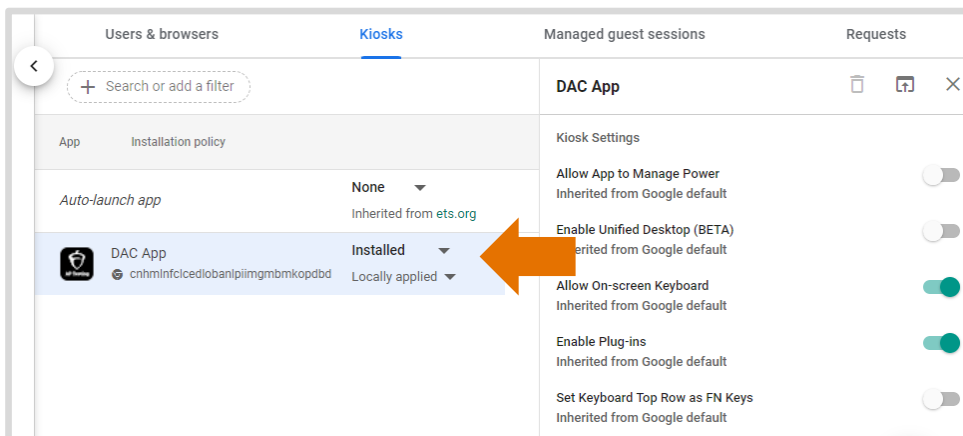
Users & browsers

Kiosks

Managed guest sessions

Requests

Search or add a filter

App

Installation policy

Auto-launch app

None

Inherited from ets.org

DAC App

cnhmlnfclcedlobanlpiimgmbmkopdbd

Installed

Locally applied

DAC App

Kiosk Settings

Allow App to Manage Power

Inherited from Google default

Enable Unified Desktop (BETA)

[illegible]erited from Google default

Allow On-screen Keyboard

Inherited from Google default

Enable Plug-ins

Inherited from Google default

Set Keyboard Top Row as FN Keys

Inherited from Google default